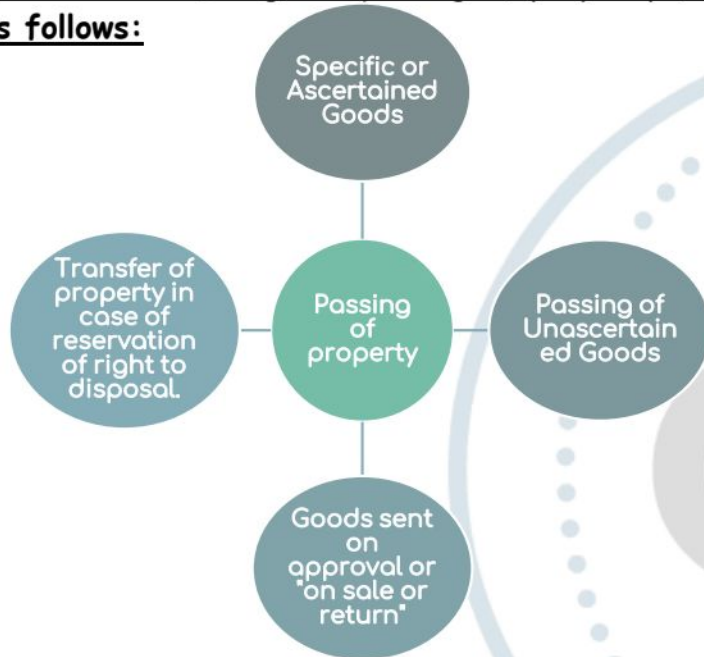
s follows:

Specific or Ascertained Goods

Transfer of property in case of reservation of right to disposal.

Passing of property

Passing of Unascertained Goods

Goods sent on approval or "on sale or return"